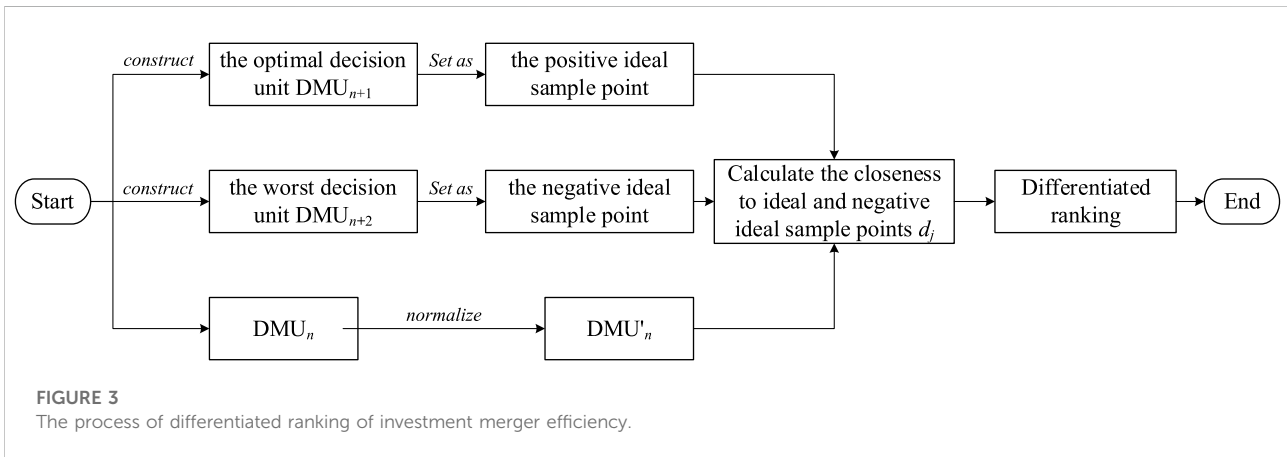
construct

the optimal decision unit $DMU_{n+1}$

Set as

the positive ideal sample point

Start

construct

the worst decision unit $DMU_{n+2}$

Set as

the negative ideal sample point

Calculate the closeness to ideal and negative ideal sample points $d_j$

Differentiated ranking

End

$DMU_n$

normalize

$DMU'_n$

FIGURE 3
The process of differentiated ranking of investment merger efficiency.